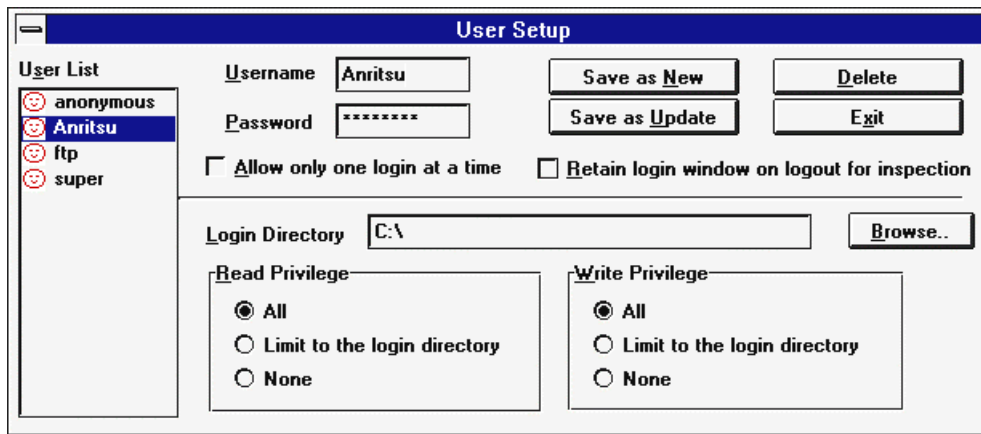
User Setup

User List
anonymous
Anritsu
ftp
super

Username Anritsu
Password ********

Save as New
Delete
Save as Update
Exit

Allow only one login at a time
Retain login window on logout for inspection

Login Directory C:\
Browse..

Read Privilege
All
Limit to the login directory
None

Write Privilege
All
Limit to the login directory
None